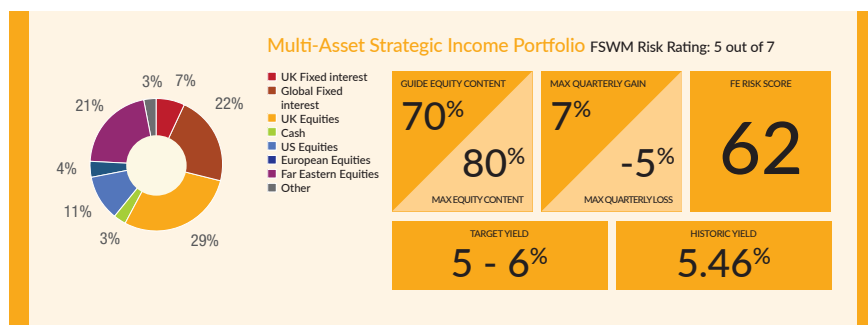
Multi-Asset Strategic Income Portfolio FSWM Risk Rating: 5 out of 7

3% 7%
22%
21%
4%
11%
3%
29%

UK Fixed interest
Global Fixed interest
UK Equities
Cash
US Equities
European Equities
Far Eastern Equities
Other

GUIDE EQUITY CONTENT
70%
80%
MAX EQUITY CONTENT

MAX QUARTERLY GAIN
7%
-5%
MAX QUARTERLY LOSS

FE RISK SCORE
62

TARGET YIELD
5 - 6%

HISTORIC YIELD
5.46%